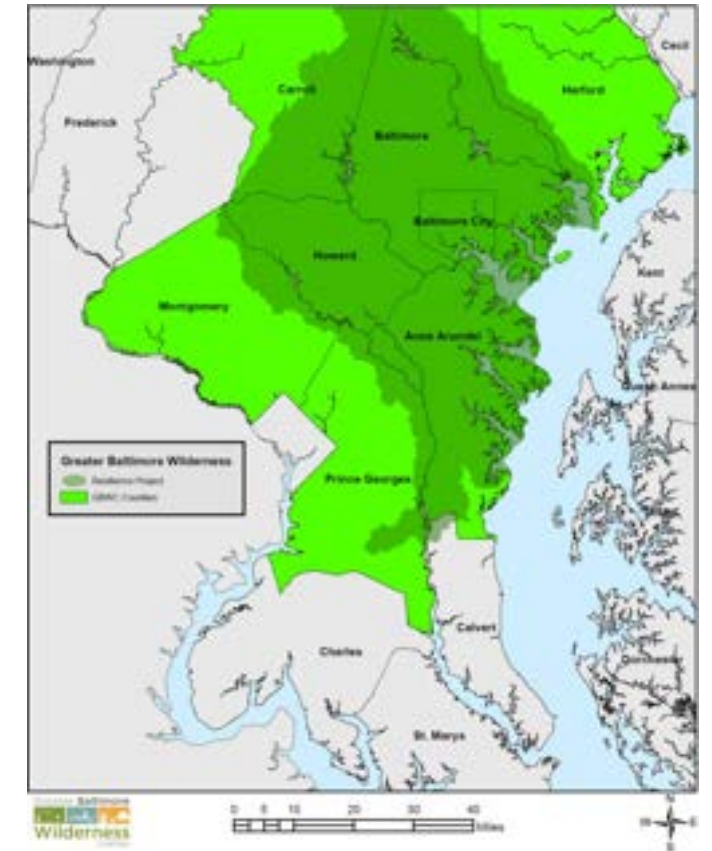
Washington
Carroll
Harford
Cecil
Frederick
Baltimore
Baltimore City
Howard
Kent
Montgomery
Anne Arundel
Queen Annes
Greater Baltimore Wilderness
Resilience Project
GBWC Counties
Prince Georges
Calvert
Charles
Dorchester
St. Marys
Greater Baltimore
Wilderness
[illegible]
0 5 10 20 30 40
Miles
N
W E
S